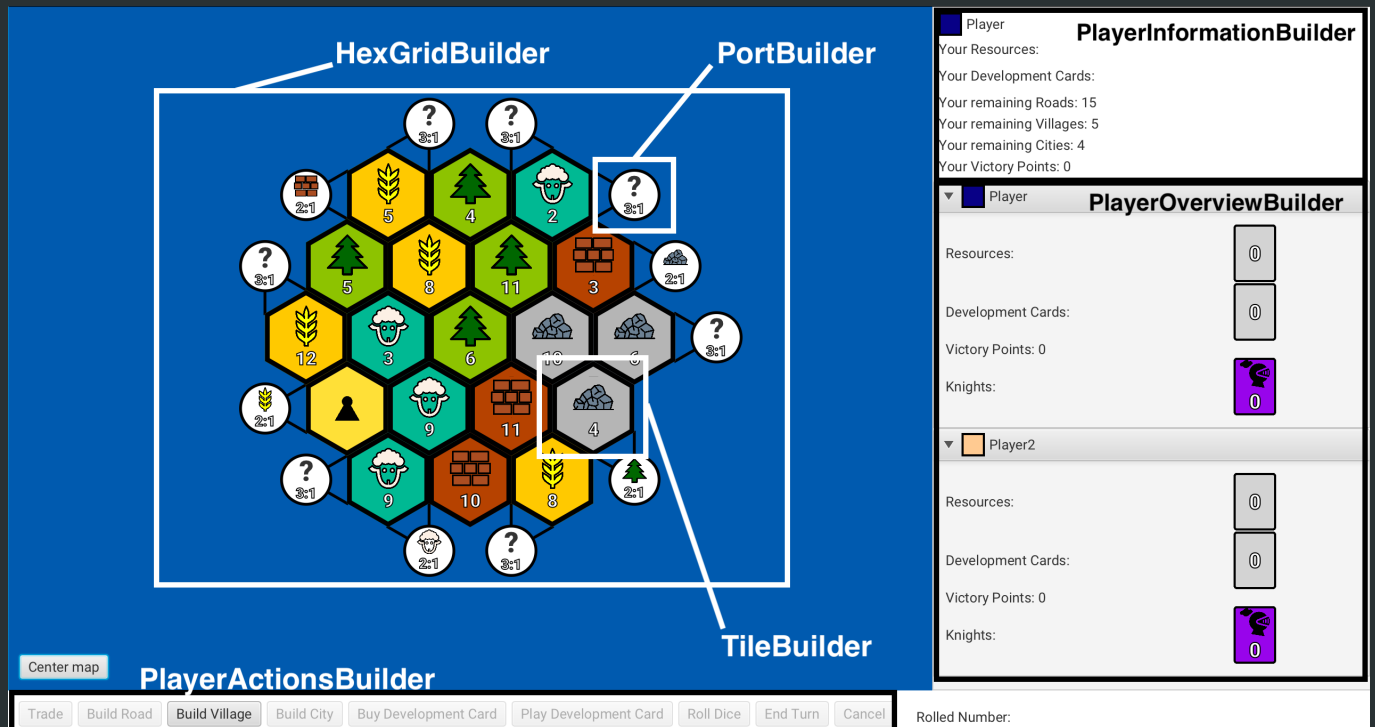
HexGridBuilder

PortBuilder

?
3:1

?
3:1

2:1

5

4

2

?
3:1

?
3:1

5

8

11

3

2:1

12

3

6

10

6

?
3:1

2:1

9

11

4

?
3:1

9

10

8

2:1

2:1

?
3:1

TileBuilder

Center map

PlayerActionsBuilder

Trade | Build Road | Build Village | Build City | Buy Development Card | Play Development Card | Roll Dice | End Turn | Cancel

Player

PlayerInformationBuilder

Your Resources:

Your Development Cards:

Your remaining Roads: 15
Your remaining Villages: 5
Your remaining Cities: 4
Your Victory Points: 0

Player

PlayerOverviewBuilder

Resources:
0

Development Cards:
0

Victory Points: 0

Knights:
0

Player2

Resources:
0

Development Cards:
0

Victory Points: 0

Knights:
0

Rolled Number: